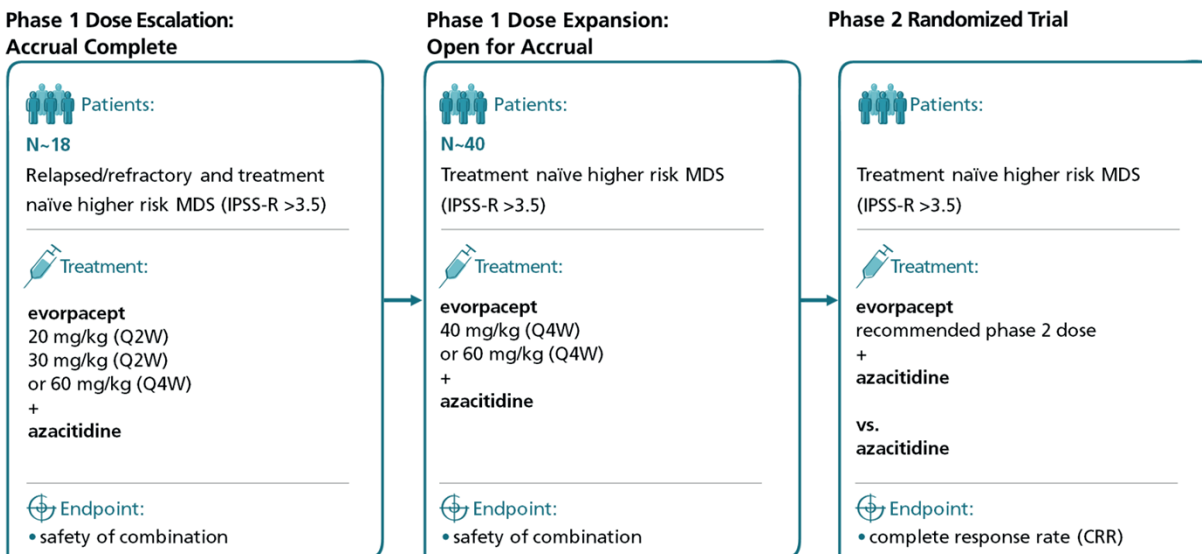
Phase 1 Dose Escalation: Accrual Complete

Patients:

N~18

Relapsed/refractory and treatment naïve higher risk MDS (IPSS-R >3.5)

Treatment:

evorpacept
20 mg/kg (Q2W)
30 mg/kg (Q2W)
or 60 mg/kg (Q4W)
+
azacitidine

Endpoint:

• safety of combination

Phase 1 Dose Expansion: Open for Accrual

Patients:

N~40

Treatment naïve higher risk MDS (IPSS-R >3.5)

Treatment:

evorpacept
40 mg/kg (Q4W)
or 60 mg/kg (Q4W)
+
azacitidine

Endpoint:

• safety of combination

Phase 2 Randomized Trial

Patients:

Treatment naïve higher risk MDS (IPSS-R >3.5)

Treatment:

evorpacept
recommended phase 2 dose
+
azacitidine

vs.
azacitidine

Endpoint:

• complete response rate (CRR)